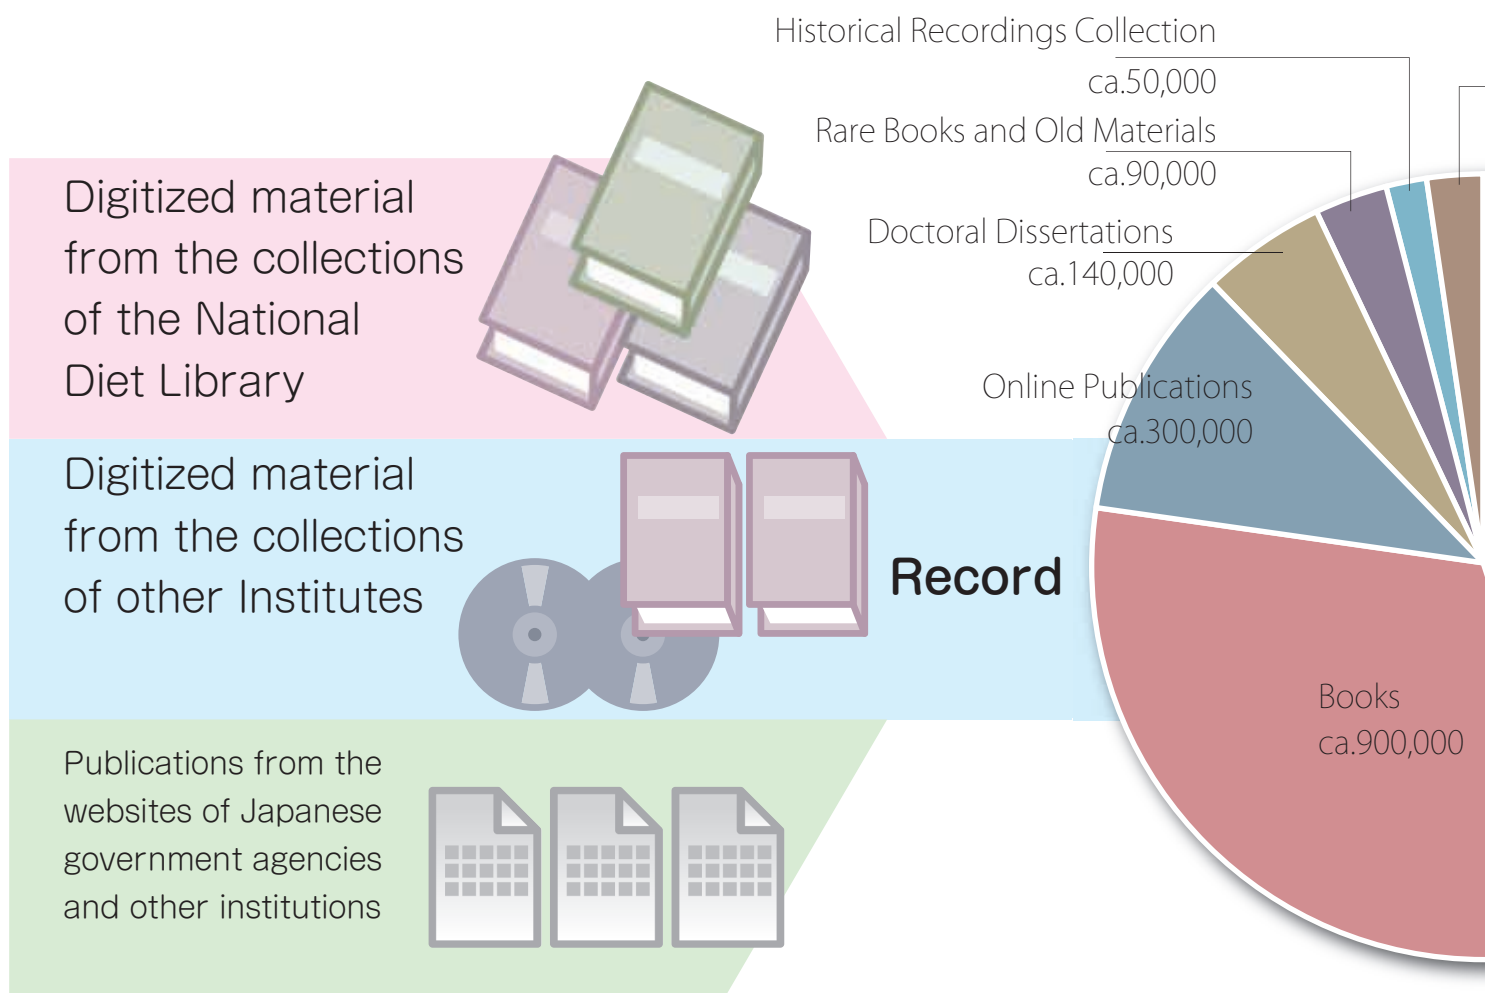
Historical Recordings Collection
ca.50,000

Rare Books and Old Materials
ca.90,000

Doctoral Dissertations
ca.140,000

Online Publications
ca.300,000

Books
ca.900,000

Digitized material from the collections of the National Diet Library

Digitized material from the collections of other Institutes

Record

Publications from the websites of Japanese government agencies and other institutions